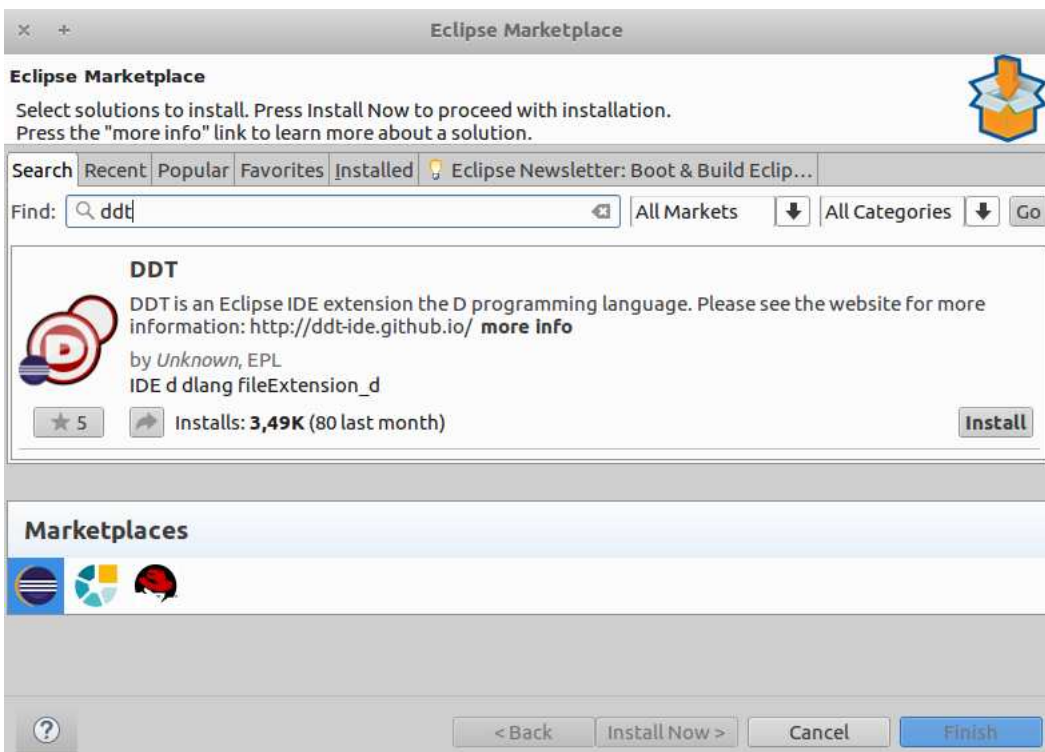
Eclipse Marketplace

Eclipse Marketplace

Select solutions to install. Press Install Now to proceed with installation.
Press the "more info" link to learn more about a solution.

Search | Recent | Popular | Favorites | Installed | Eclipse Newsletter: Boot & Build Eclip...

Find: ddt

All Markets

All Categories

Go

DDT

DDT is an Eclipse IDE extension the D programming language. Please see the website for more information: http://ddt-ide.github.io/ more info

by Unknown, EPL

IDE d dlang fileExtension_d

5

Installs: 3,49K (80 last month)

Install

Marketplaces

?

< Back

Install Now >

Cancel

Finish